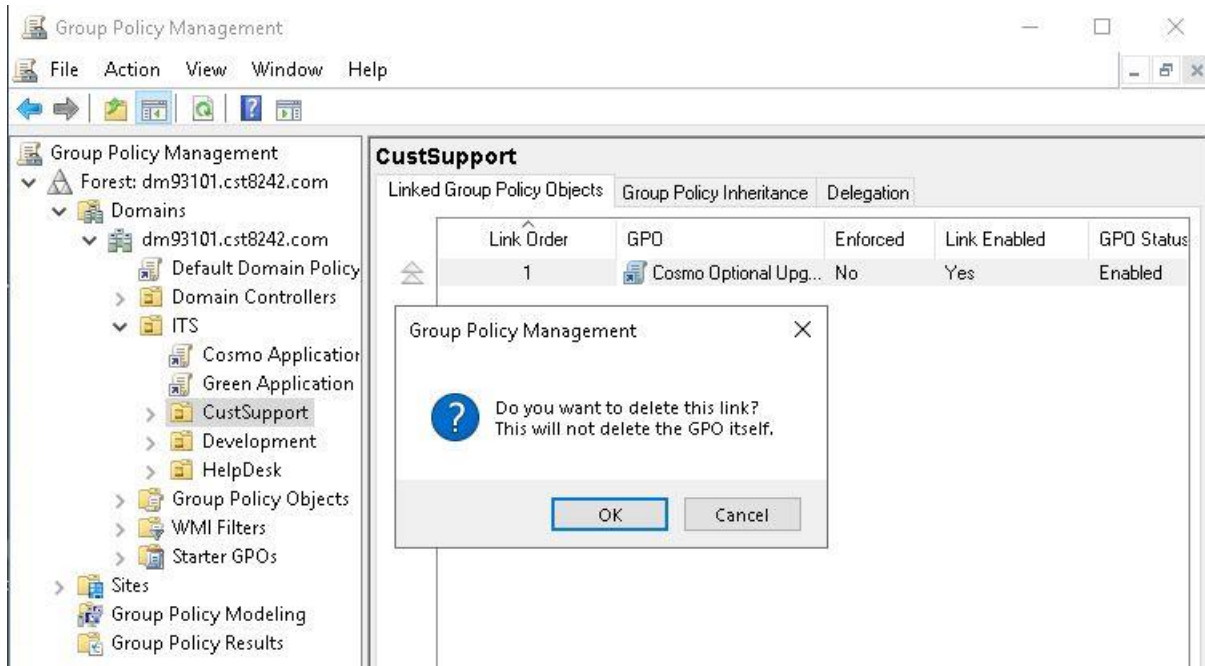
Group Policy Management

File Action View Window Help

Group Policy Management
Forest: dm93101.cst8242.com
Domains
dm93101.cst8242.com
Default Domain Policy
Domain Controllers
ITS
Cosmo Applicatior
Green Application
CustSupport
Development
HelpDesk
Group Policy Objects
WMI Filters
Starter GPOs
Sites
Group Policy Modeling
Group Policy Results

CustSupport

Linked Group Policy Objects | Group Policy Inheritance | Delegation

| Link Order | GPO | Enforced | Link Enabled | GPO Status |
|---|---|---|---|---|
| 1 | Cosmo Optional Upg... | No | Yes | Enabled |

Group Policy Management

Do you want to delete this link?
This will not delete the GPO itself.

OK Cancel